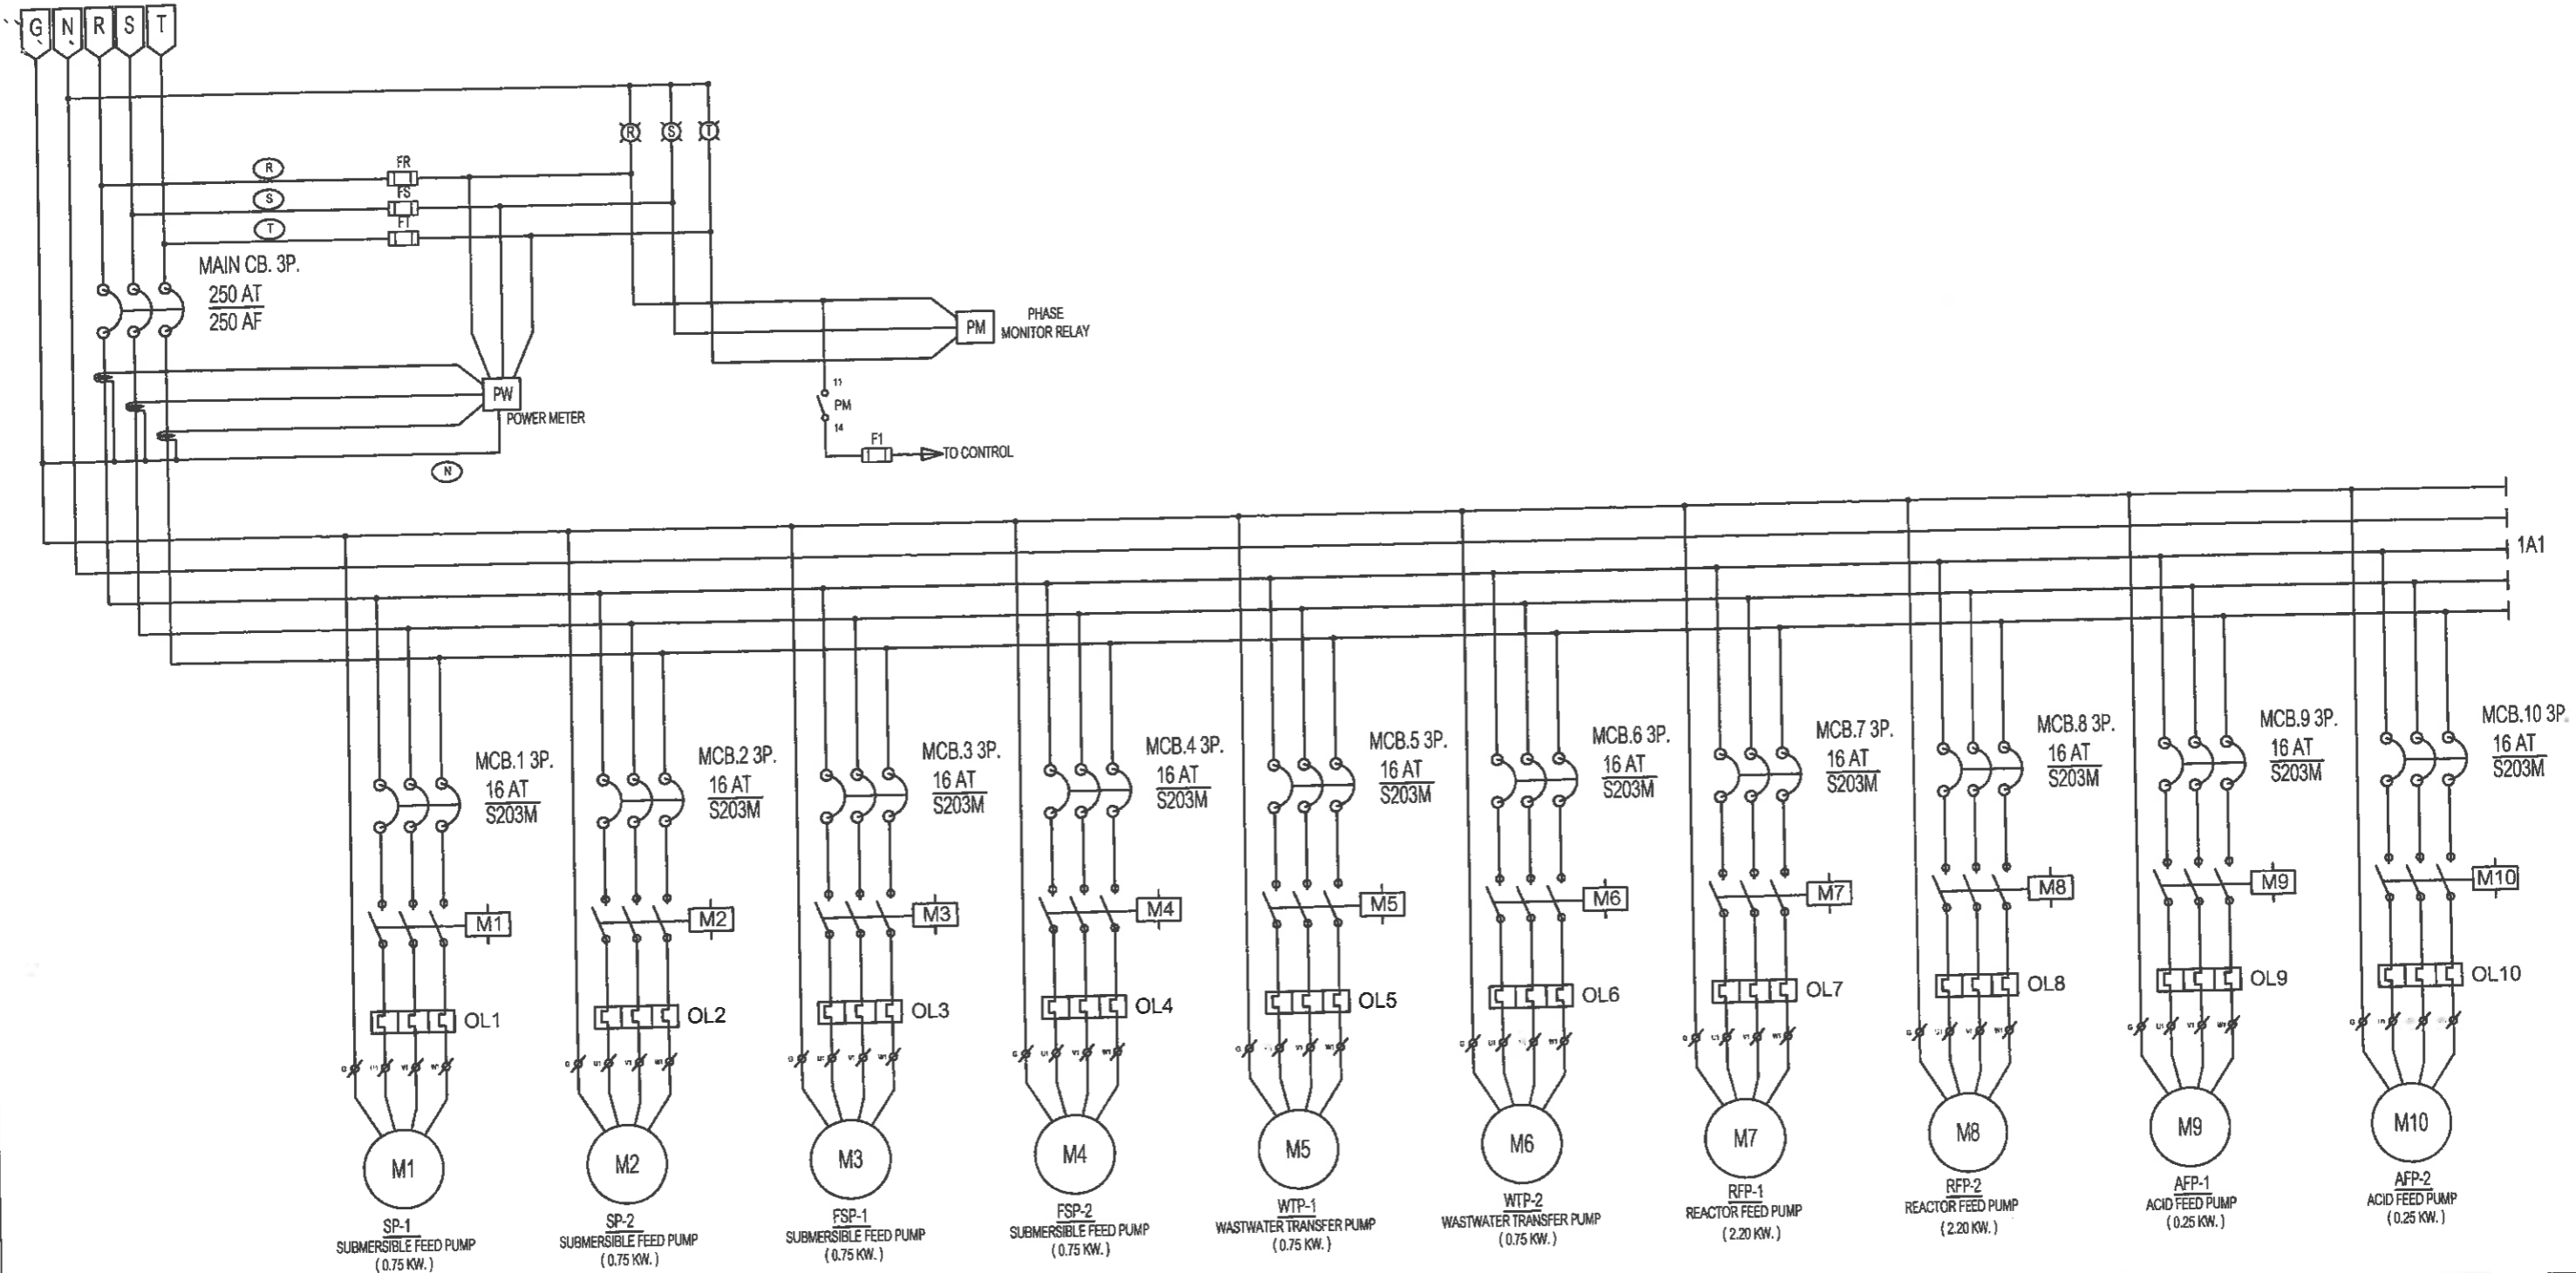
G N R S T

R S T

R
S
T

FR
FS
FT

MAIN CB. 3P.
250 AT
250 AF

PM PHASE MONITOR RELAY

PW POWER METER

11
PM
14

F1
TO CONTROL

N

1A1

MCB.1 3P.
16 AT
S203M

MCB.2 3P.
16 AT
S203M

MCB.3 3P.
16 AT
S203M

MCB.4 3P.
16 AT
S203M

MCB.5 3P.
16 AT
S203M

MCB.6 3P.
16 AT
S203M

MCB.7 3P.
16 AT
S203M

MCB.8 3P.
16 AT
S203M

MCB.9 3P.
16 AT
S203M

MCB.10 3P.
16 AT
S203M

M1 M2 M3 M4 M5 M6 M7 M8 M9 M10

OL1 OL2 OL3 OL4 OL5 OL6 OL7 OL8 OL9 OL10

M1
SP-1
SUBMERSIBLE FEED PUMP
( 0.75 KW. )

M2
SP-2
SUBMERSIBLE FEED PUMP
( 0.75 KW. )

M3
FSP-1
SUBMERSIBLE FEED PUMP
( 0.75 KW. )

M4
FSP-2
SUBMERSIBLE FEED PUMP
( 0.75 KW. )

M5
WTP-1
WASTWATER TRANSFER PUMP
( 0.75 KW. )

M6
WTP-2
WASTWATER TRANSFER PUMP
( 0.75 KW. )

M7
RFP-1
REACTOR FEED PUMP
( 2.20 KW. )

M8
RFP-2
REACTOR FEED PUMP
( 2.20 KW. )

M9
AFP-1
ACID FEED PUMP
( 0.25 KW. )

M10
AFP-2
ACID FEED PUMP
( 0.25 KW. )